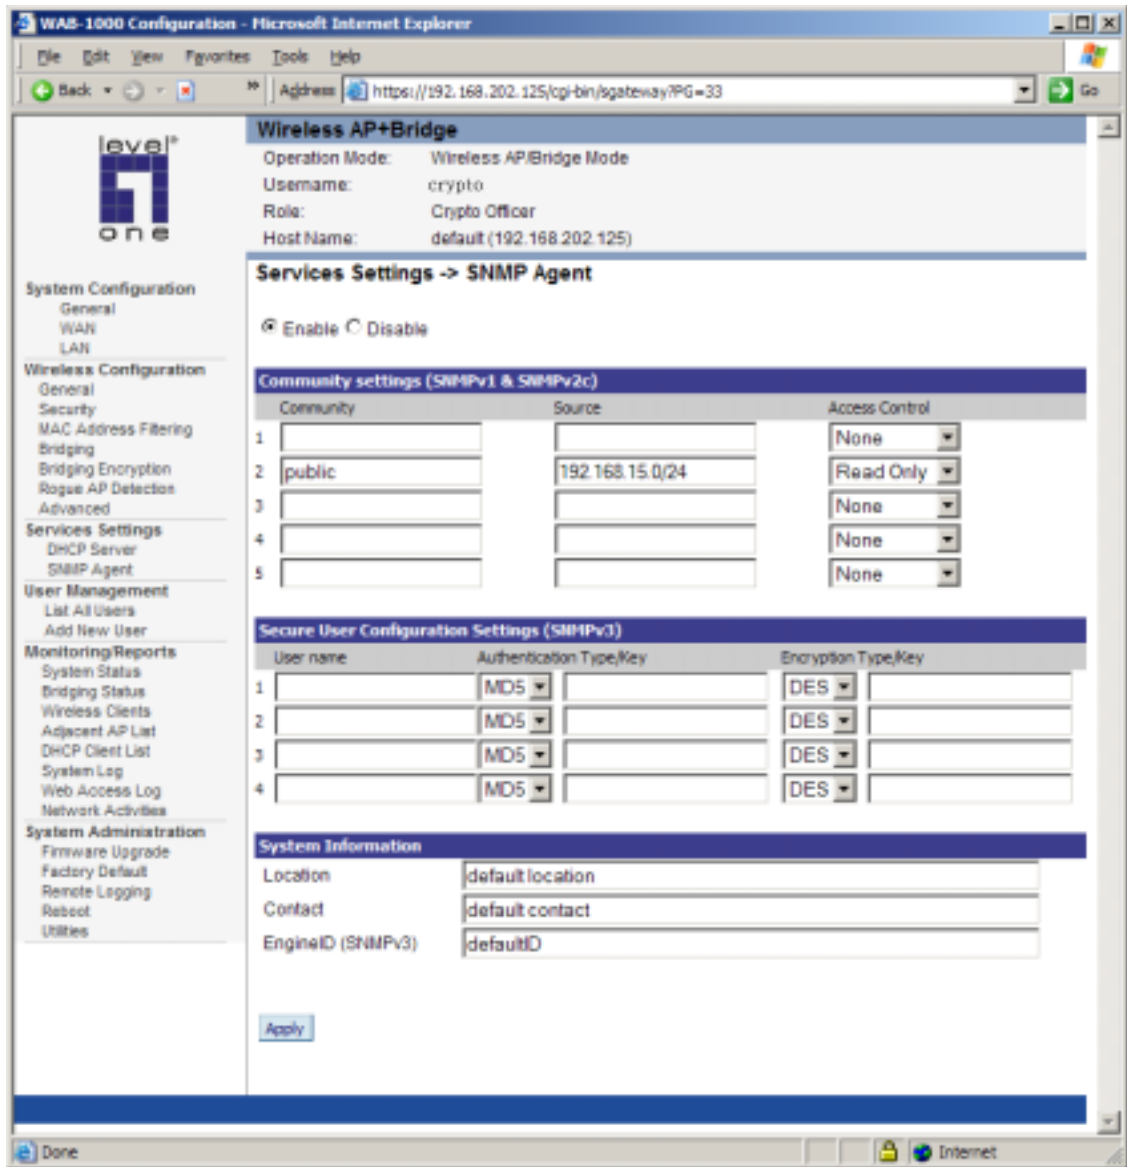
WAB-1000 Configuration - Microsoft Internet Explorer

File Edit View Favorites Tools Help

Back Address https://192.168.202.125/cgi-bin/sgateway?PG=33 Go

level one

Wireless AP+Bridge

Operation Mode: Wireless AP/Bridge Mode
Username: crypto
Role: Crypto Officer
Host Name: default (192.168.202.125)

Services Settings -> SNMP Agent

Enable Disable

System Configuration
General
WAN
LAN
Wireless Configuration
General
Security
MAC Address Filtering
Bridging
Bridging Encryption
Rogue AP Detection
Advanced
Services Settings
DHCP Server
SNMP Agent
User Management
List All Users
Add New User
Monitoring/Reports
System Status
Bridging Status
Wireless Clients
Adjacent AP List
DHCP Client List
System Log
Web Access Log
Network Activities
System Administration
Firmware Upgrade
Factory Default
Remote Logging
Reboot
Utilities

Community settings (SNMPv1 & SNMPv2c)

| | Community | Source | Access Control |
|---|---|---|---|
| 1 | | | None |
| 2 | public | 192.168.15.0/24 | Read Only |
| 3 | | | None |
| 4 | | | None |
| 5 | | | None |

Secure User Configuration Settings (SNMPv3)

| | User name | Authentication Type/Key | | Encryption Type/Key | |
|---|---|---|---|---|---|
| 1 | | MD5 | | DES | |
| 2 | | MD5 | | DES | |
| 3 | | MD5 | | DES | |
| 4 | | MD5 | | DES | |

System Information

Location default location
Contact default contact
EngineID (SNMPv3) defaultID

Apply

Done Internet